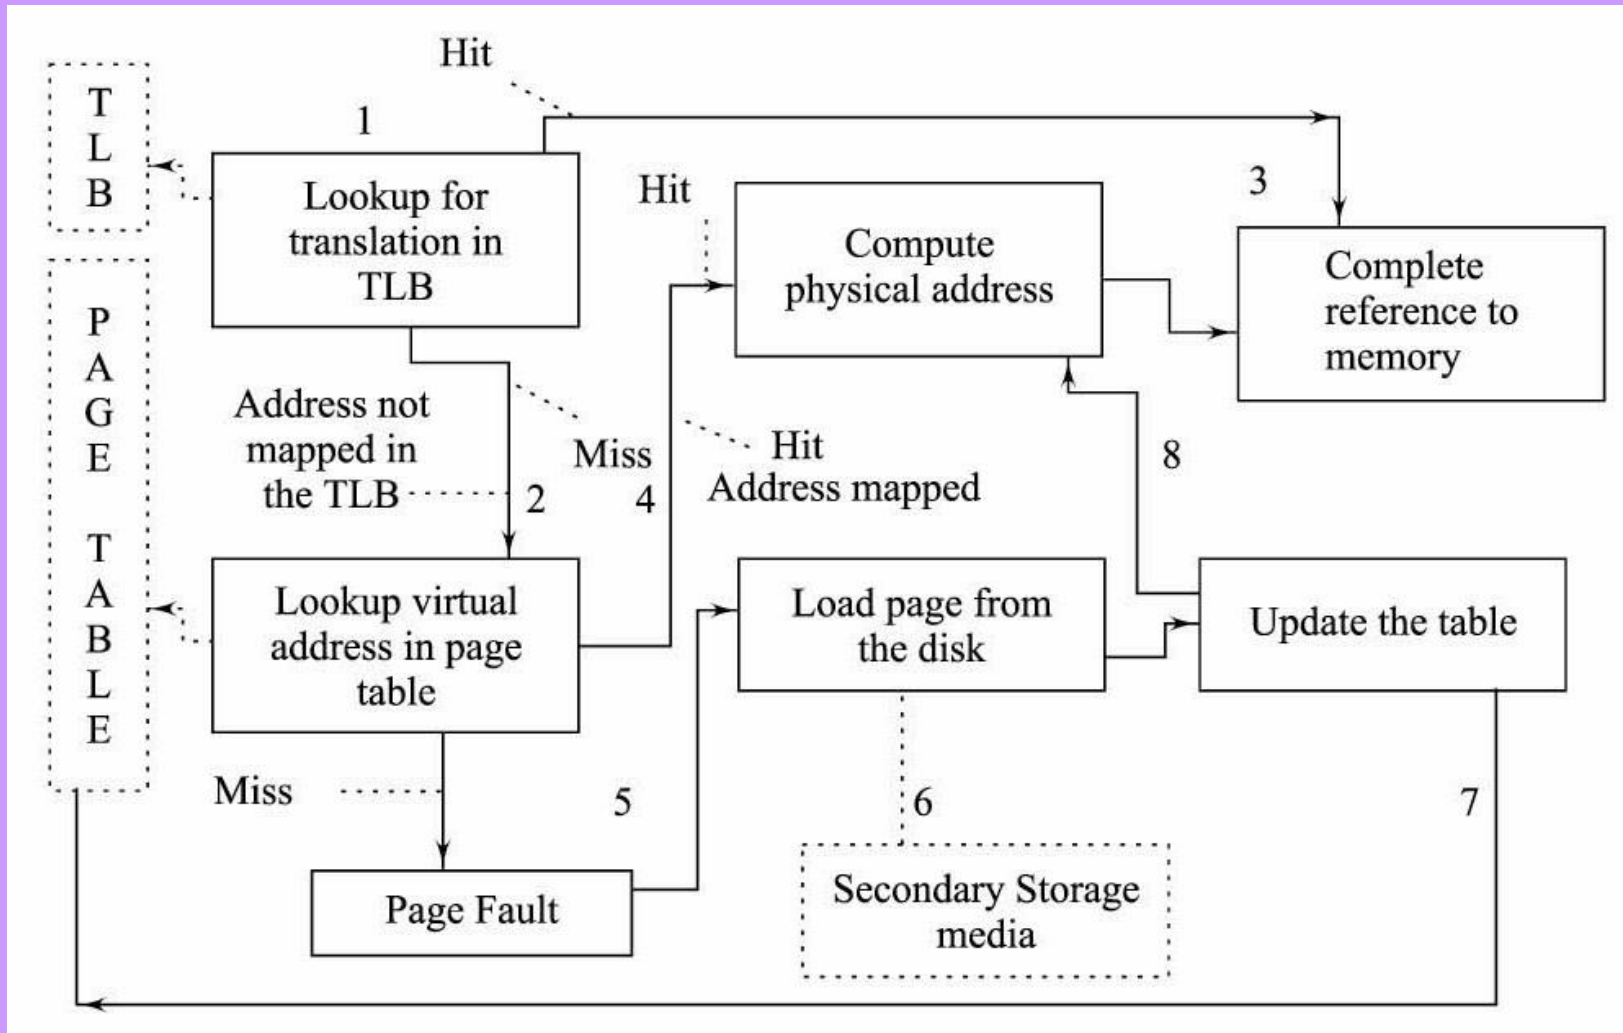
TLB

PAGE TABLE

Hit

1

Lookup for translation in TLB

Hit

Compute physical address

3

Complete reference to memory

Address not mapped in the TLB

Miss

2

4

Hit

Address mapped

8

Lookup virtual address in page table

Load page from the disk

Update the table

Miss

5

6

7

Page Fault

Secondary Storage media